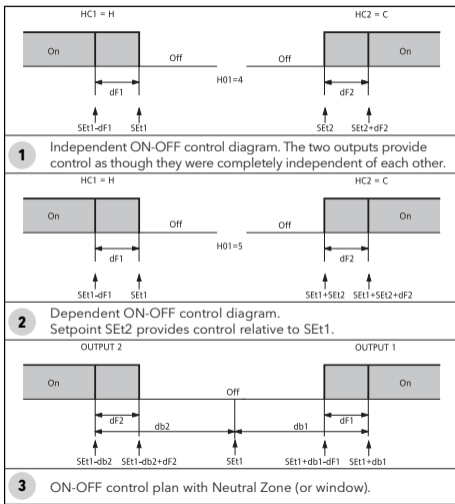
HC1 = H

HC2 = C

On

Off

Off

On

H01=4

dF1

dF2

SEt1-dF1

SEt1

SEt2

SEt2+dF2

1 Independent ON-OFF control diagram. The two outputs provide control as though they were completely independent of each other.

HC1 = H

HC2 = C

On

Off

Off

On

H01=5

dF1

dF2

SEt1-dF1

SEt1

SEt1+SEt2

SEt1+SEt2+dF2

2 Dependent ON-OFF control diagram.
Setpoint SEt2 provides control relative to SEt1.

OUTPUT 2

OUTPUT 1

On

Off

On

dF2

db2

db1

dF1

SEt1-db2

SEt1-db2+dF2

SEt1

SEt1+db1-dF1

SEt1+db1

3 ON-OFF control plan with Neutral Zone (or window).